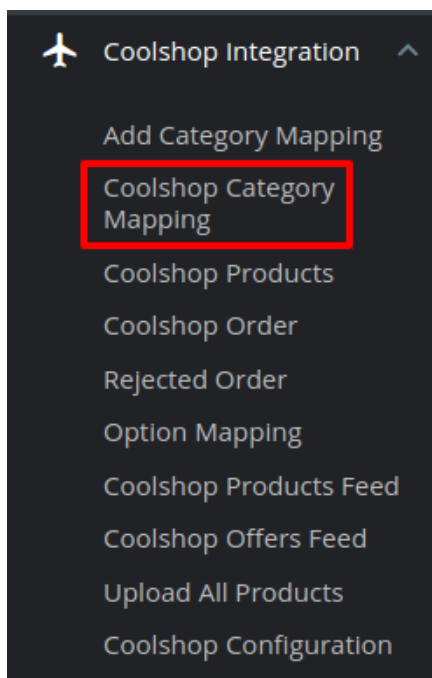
Coolshop Integration

Add Category Mapping
Coolshop Category Mapping
Coolshop Products
Coolshop Order
Rejected Order
Option Mapping
Coolshop Products Feed
Coolshop Offers Feed
Upload All Products
Coolshop Configuration